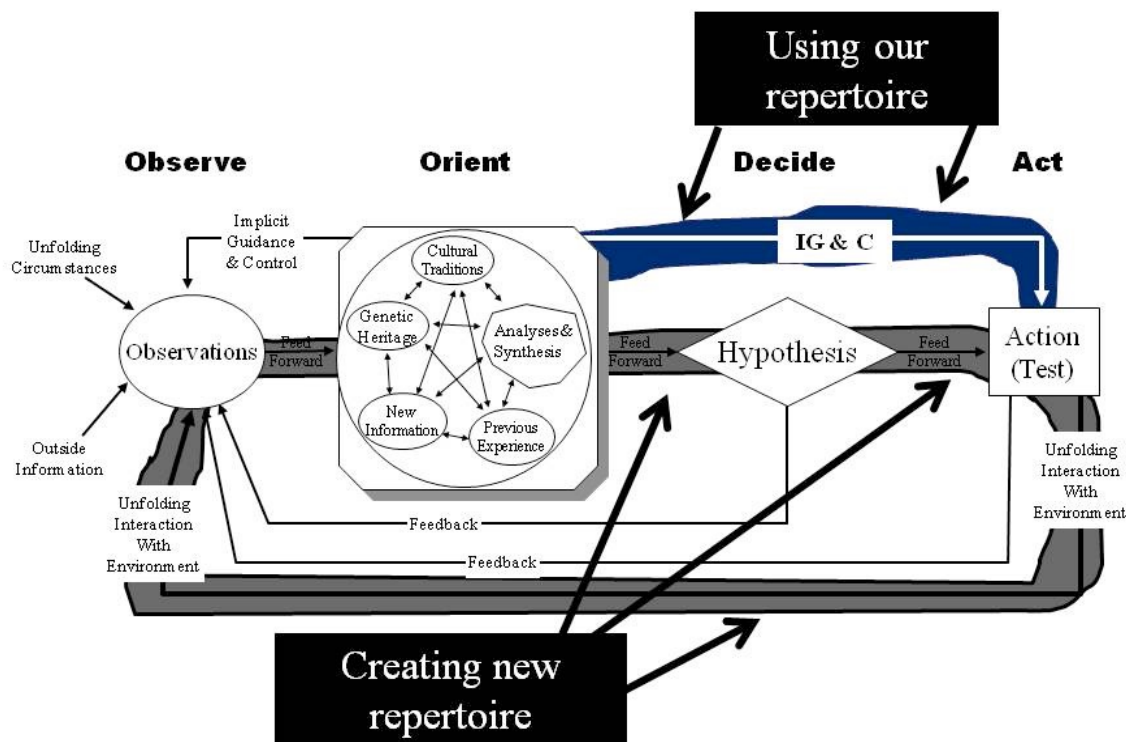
Using our repertoire

Observe

Orient

Decide

Act

Implicit Guidance & Control

IG & C

Unfolding Circumstances

Cultural Traditions

Genetic Heritage

Analyses & Synthesis

New Information

Previous Experience

Observations

Feed Forward

Feed Forward

Hypothesis

Feed Forward

Action (Test)

Outside Information

Unfolding Interaction With Environment

Feedback

Feedback

Unfolding Interaction With Environment

Creating new repertoire